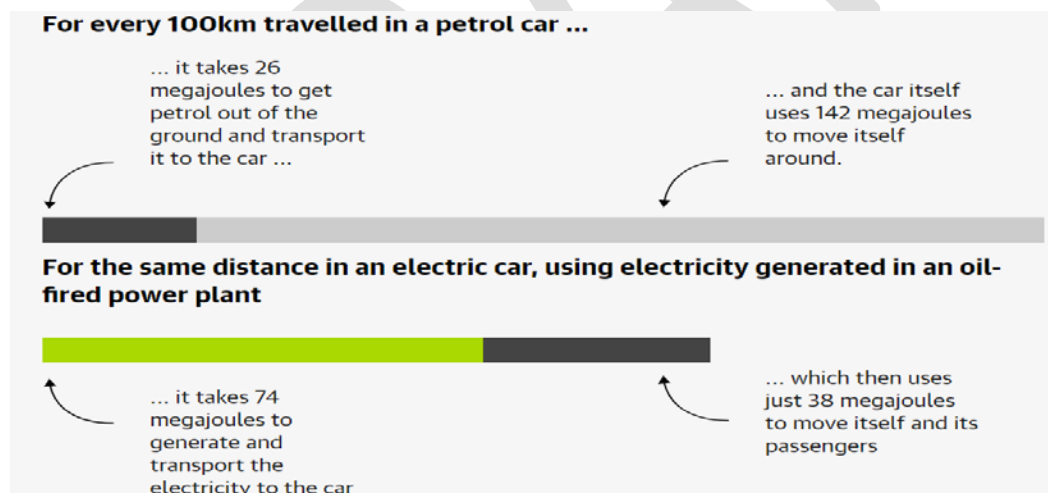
For every 100km travelled in a petrol car ...

... it takes 26 megajoules to get petrol out of the ground and transport it to the car ...

... and the car itself uses 142 megajoules to move itself around.

For the same distance in an electric car, using electricity generated in an oil-fired power plant

... it takes 74 megajoules to generate and transport the electricity to the car

... which then uses just 38 megajoules to move itself and its passengers